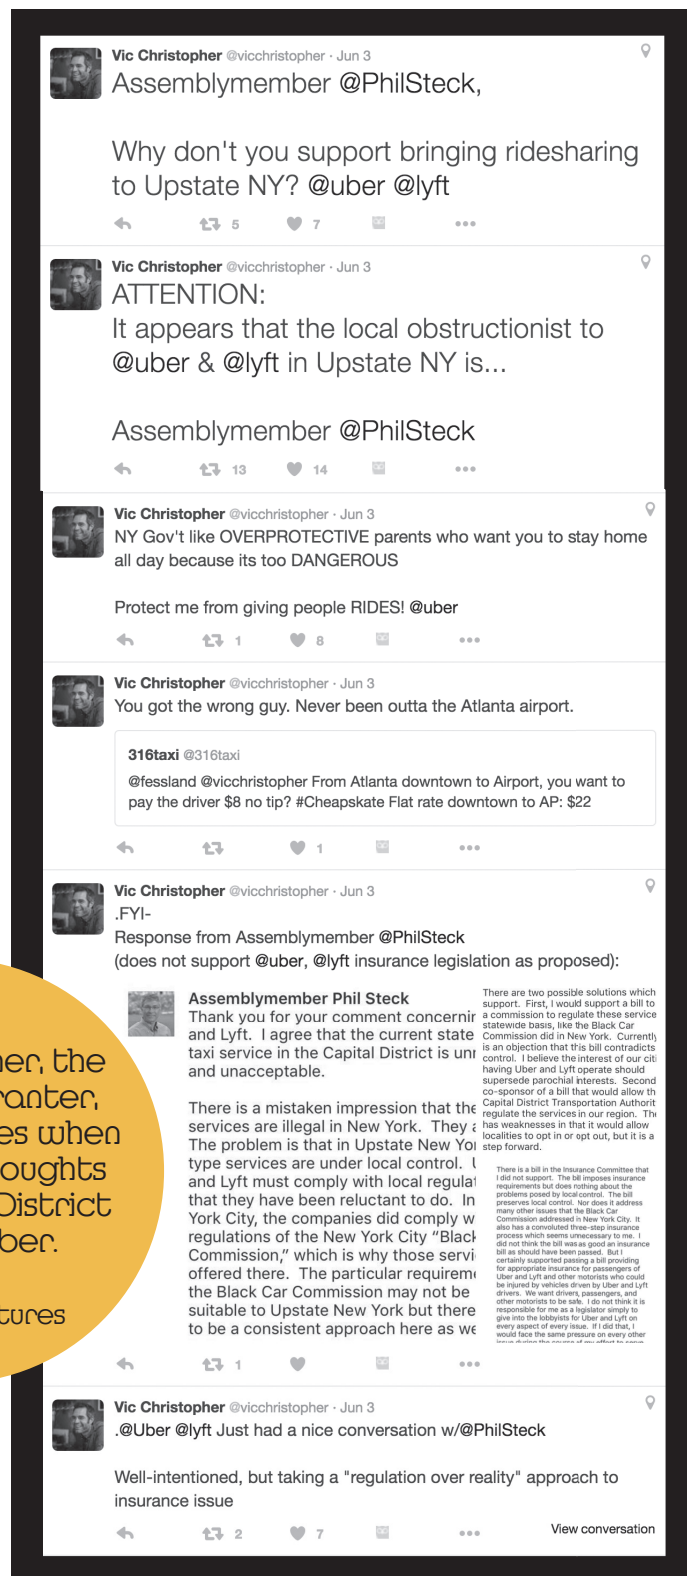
Vic Christopher @vicchristopher · Jun 3
Assemblymember @PhilSteck,

Why don't you support bringing ridesharing to Upstate NY? @uber @lyft

5 7

Vic Christopher @vicchristopher · Jun 3
ATTENTION:
It appears that the local obstructionist to @uber & @lyft in Upstate NY is...

Assemblymember @PhilSteck

13 14

Vic Christopher @vicchristopher · Jun 3
NY Gov't like OVERPROTECTIVE parents who want you to stay home all day because its too DANGEROUS

Protect me from giving people RIDES! @uber

1 8

Vic Christopher @vicchristopher · Jun 3
You got the wrong guy. Never been outta the Atlanta airport.

316taxi @316taxi
@fessland @vicchristopher From Atlanta downtown to Airport, you want to pay the driver $8 no tip? #Cheapskate Flat rate downtown to AP: $22

1

Vic Christopher @vicchristopher · Jun 3
.FYI-
Response from Assemblymember @PhilSteck
(does not support @uber, @lyft insurance legislation as proposed):

Assemblymember Phil Steck
Thank you for your comment concernir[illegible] and Lyft. I agree that the current state taxi service in the Capital District is un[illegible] and unacceptable.

There is a mistaken impression that the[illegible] services are illegal in New York. They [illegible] The problem is that in Upstate New Yo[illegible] type services are under local control. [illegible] and Lyft must comply with local regula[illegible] that they have been reluctant to do. In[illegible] York City, the companies did comply w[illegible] regulations of the New York City "Black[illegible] Commission," which is why those servi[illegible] offered there. The particular requirem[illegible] the Black Car Commission may not be suitable to Upstate New York but there to be a consistent approach here as we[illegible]

There are two possible solutions which support. First, I would support a bill to a commission to regulate these service statewide basis, like the Black Car Commission did in New York. Currently is an objection that this bill contradicts control. I believe the interest of our citi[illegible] having Uber and Lyft operate should supersede parochial interests. Second co-sponsor of a bill that would allow th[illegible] Capital District Transportation Authorit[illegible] regulate the services in our region. Th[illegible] has weaknesses in that it would allow localities to opt in or opt out, but it is a step forward.

There is a bill in the Insurance Committee that I did not support. The bill imposes insurance requirements but does nothing about the problems posed by local control. The bill preserves local control. Nor does it address many other issues that the Black Car Commission addressed in New York City. It also has a convoluted three-step insurance process which seems unnecessary to me. I did not think the bill was as good an insurance bill as should have been passed. But I certainly supported passing a bill providing for appropriate insurance for passengers of Uber and Lyft and other motorists who could be injured by vehicles driven by Uber and Lyft drivers. We want drivers, passengers, and other motorists to be safe. I do not think it is responsible for me as a legislator simply to give into the lobbyists for Uber and Lyft on every aspect of every issue. If I did that, I would face the same pressure on every other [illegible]

1

ner, the
ranter,
es when
oughts
District
ber.

tures

Vic Christopher @vicchristopher · Jun 3
.@Uber @lyft Just had a nice conversation w/@PhilSteck

Well-intentioned, but taking a "regulation over reality" approach to insurance issue

2 7

View conversation